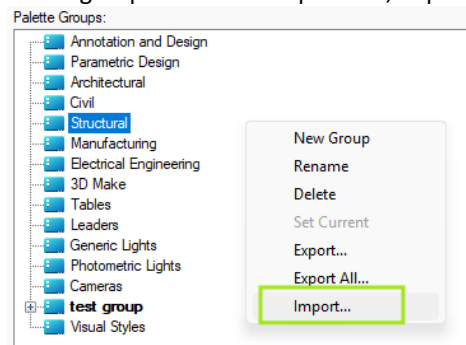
Palette Groups:

Annotation and Design
Parametric Design
Architectural
Civil
Structural
Manufacturing
Electrical Engineering
3D Make
Tables
Leaders
Generic Lights
Photometric Lights
Cameras
test group
Visual Styles

New Group
Rename
Delete
Set Current
Export...
Export All...
Import...